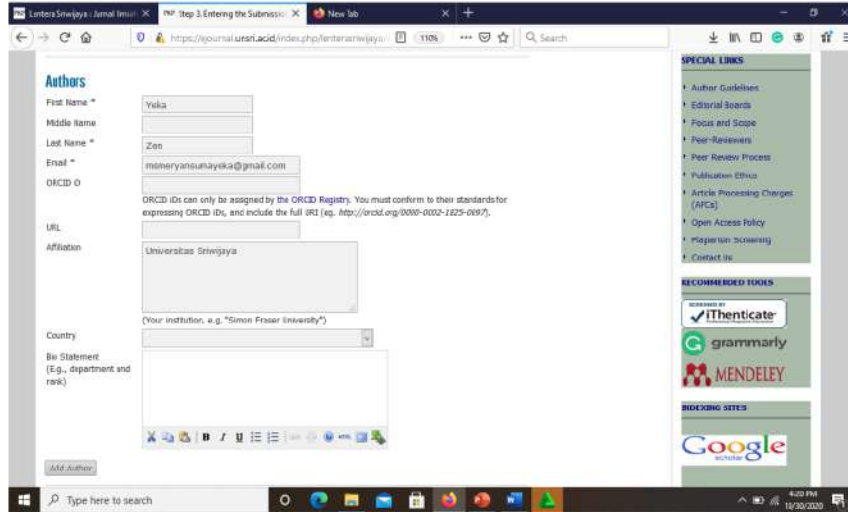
Lentera Sriwijaya : Jurnal Ilmiah × PKP Step 3. Entering the Submissio × New Tab × +

https://ejournal.unsri.ac.id/index.php/lenterasriwijaya/ 110% Search

Authors

First Name * Yeka
Middle Name
Last Name * Zen
Email * moneryansunayeka@gmail.com
ORCID ID

ORCID iDs can only be assigned by the ORCID Registry. You must conform to their standards for expressing ORCID iDs, and include the full URI (eg. http://orcid.org/0000-0002-1825-0097).

URL
Affiliation Universitas Sriwijaya

(Your institution, e.g. "Simon Fraser University")

Country
Bio Statement (E.g., department and rank)

Add Author

SPECIAL LINKS
Author Guidelines
Editorial Boards
Focus and Scope
Peer-Reviewers
Peer Review Process
Publication Ethics
Article Processing Charges (APCs)
Open Access Policy
Plagiarism Screening
Contact Us

RECOMMENDED TOOLS
iThenticate
grammarly
MENDELEY

INDEXING SITES
Google Scholar

Type here to search
4:20 PM 11/30/2020